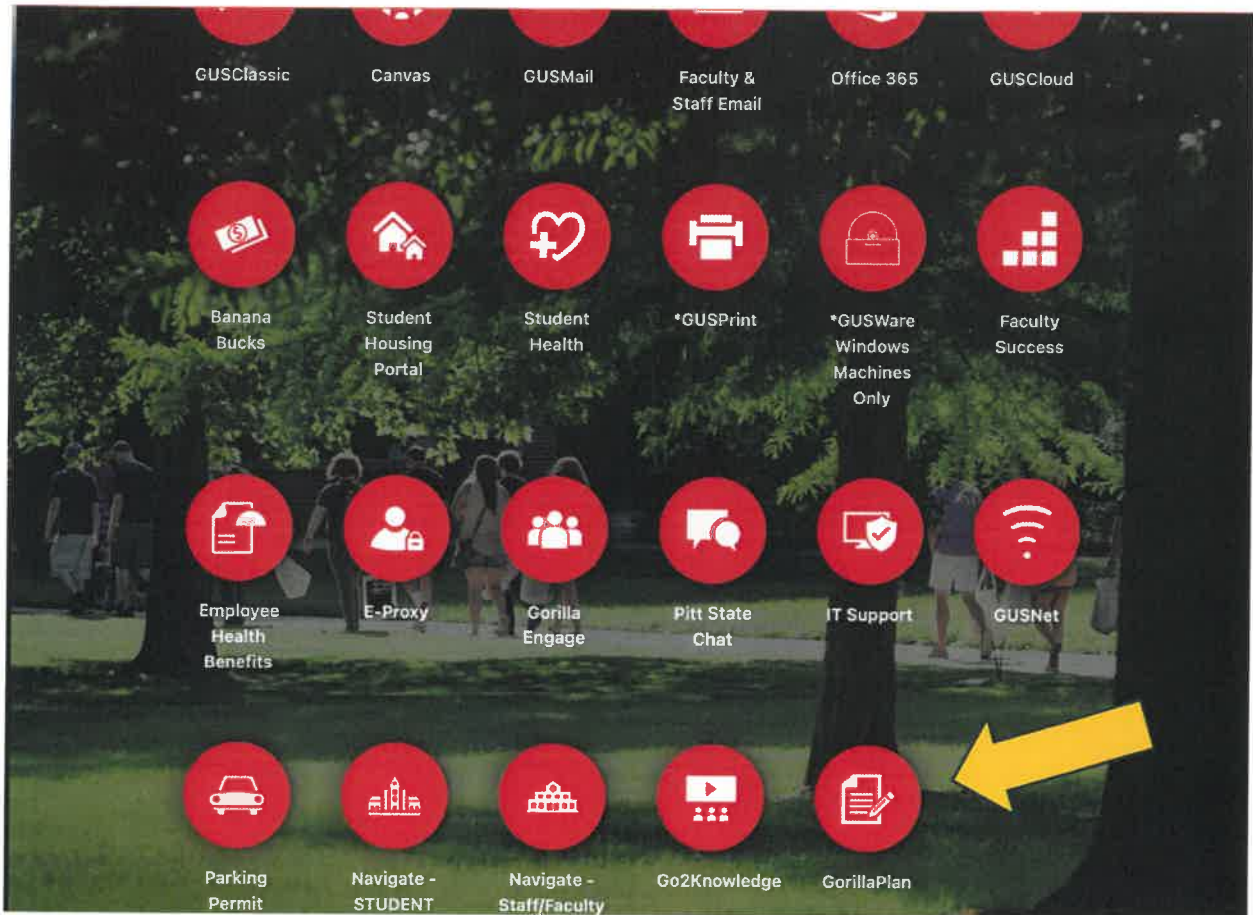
GUSClassic

Canvas

GUSMail

Faculty & Staff Email

Office 365

GUSCloud

Banana Bucks

Student Housing Portal

Student Health

*GUSPrint

*GUSWare Windows Machines Only

Faculty Success

Employee Health Benefits

E-Proxy

Gorilla Engage

Pitt State Chat

IT Support

GUSNet

Parking Permit

Navigate - STUDENT

Navigate - Staff/Faculty

Go2Knowledge

GorillaPlan